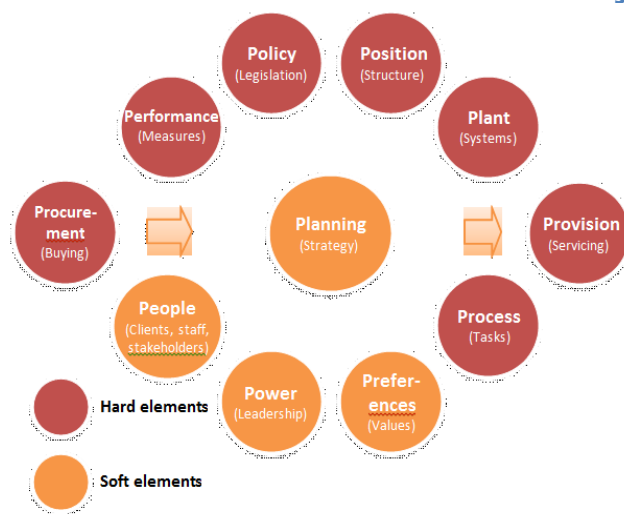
Policy
(Legislation)

Position
(Structure)

Performance
(Measures)

Plant
(Systems)

Procurement
(Buying)

Planning
(Strategy)

Provision
(Servicing)

People
(Clients, staff, stakeholders)

Process
(Tasks)

Power
(Leadership)

Preferences
(Values)

Hard elements

Soft elements